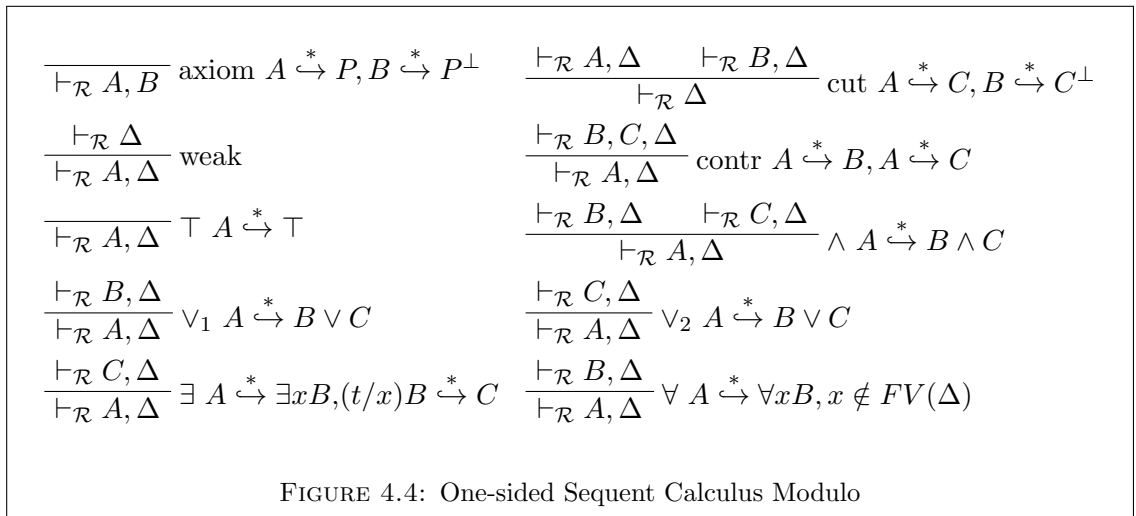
$\frac{}{\vdash_{\mathcal{R}} A, B}$ axiom $A \overset{*}{\hookrightarrow} P, B \overset{*}{\hookrightarrow} P^{\perp}$

$\frac{\vdash_{\mathcal{R}} A, \Delta \qquad \vdash_{\mathcal{R}} B, \Delta}{\vdash_{\mathcal{R}} \Delta}$ cut $A \overset{*}{\hookrightarrow} C, B \overset{*}{\hookrightarrow} C^{\perp}$

$\frac{\vdash_{\mathcal{R}} \Delta}{\vdash_{\mathcal{R}} A, \Delta}$ weak

$\frac{\vdash_{\mathcal{R}} B, C, \Delta}{\vdash_{\mathcal{R}} A, \Delta}$ contr $A \overset{*}{\hookrightarrow} B, A \overset{*}{\hookrightarrow} C$

$\frac{}{\vdash_{\mathcal{R}} A, \Delta}$ $\top$ $A \overset{*}{\hookrightarrow} \top$

$\frac{\vdash_{\mathcal{R}} B, \Delta \qquad \vdash_{\mathcal{R}} C, \Delta}{\vdash_{\mathcal{R}} A, \Delta}$ $\wedge$ $A \overset{*}{\hookrightarrow} B \wedge C$

$\frac{\vdash_{\mathcal{R}} B, \Delta}{\vdash_{\mathcal{R}} A, \Delta}$ $\vee_1$ $A \overset{*}{\hookrightarrow} B \vee C$

$\frac{\vdash_{\mathcal{R}} C, \Delta}{\vdash_{\mathcal{R}} A, \Delta}$ $\vee_2$ $A \overset{*}{\hookrightarrow} B \vee C$

$\frac{\vdash_{\mathcal{R}} C, \Delta}{\vdash_{\mathcal{R}} A, \Delta}$ $\exists$ $A \overset{*}{\hookrightarrow} \exists x B, (t/x)B \overset{*}{\hookrightarrow} C$

$\frac{\vdash_{\mathcal{R}} B, \Delta}{\vdash_{\mathcal{R}} A, \Delta}$ $\forall$ $A \overset{*}{\hookrightarrow} \forall x B, x \notin FV(\Delta)$

FIGURE 4.4: One-sided Sequent Calculus Modulo